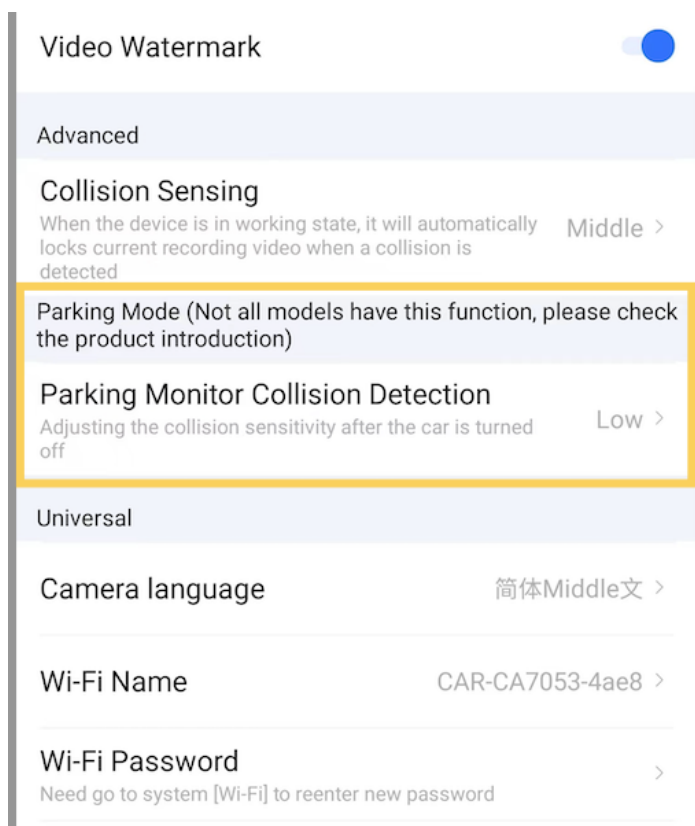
Video Watermark

Advanced

Collision Sensing
When the device is in working state, it will automatically locks current recording video when a collision is detected
Middle >

Parking Mode (Not all models have this function, please check the product introduction)

Parking Monitor Collision Detection
Adjusting the collision sensitivity after the car is turned off
Low >

Universal

Camera language
简体Middle文 >

Wi-Fi Name
CAR-CA7053-4ae8 >

Wi-Fi Password
Need go to system [Wi-Fi] to reenter new password
>